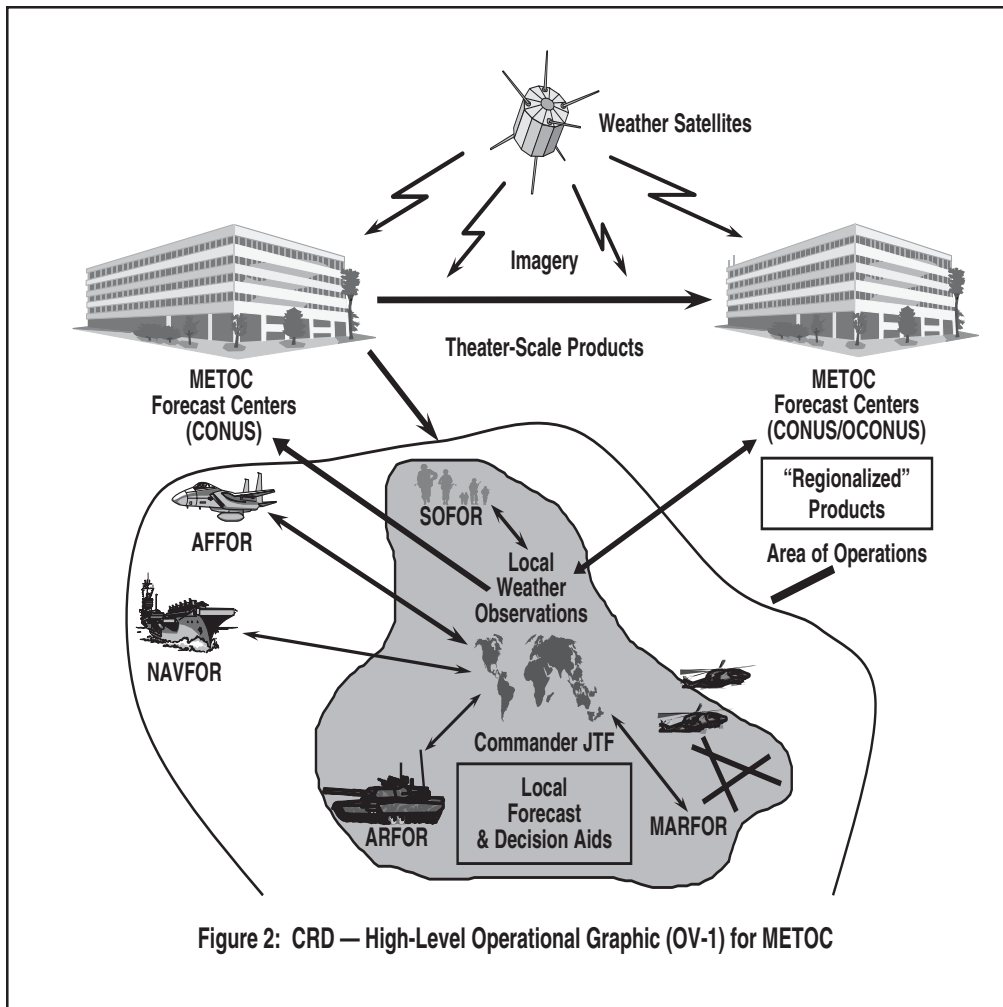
Weather Satellites

Imagery

Theater-Scale Products

METOC
Forecast Centers
(CONUS)

METOC
Forecast Centers
(CONUS/OCONUS)

"Regionalized"
Products

Area of Operations

SOFOR

Local
Weather
Observations

AFFOR

NAVFOR

Commander JTF

Local
Forecast
& Decision Aids

ARFOR

MARFOR

Figure 2: CRD — High-Level Operational Graphic (OV-1) for METOC